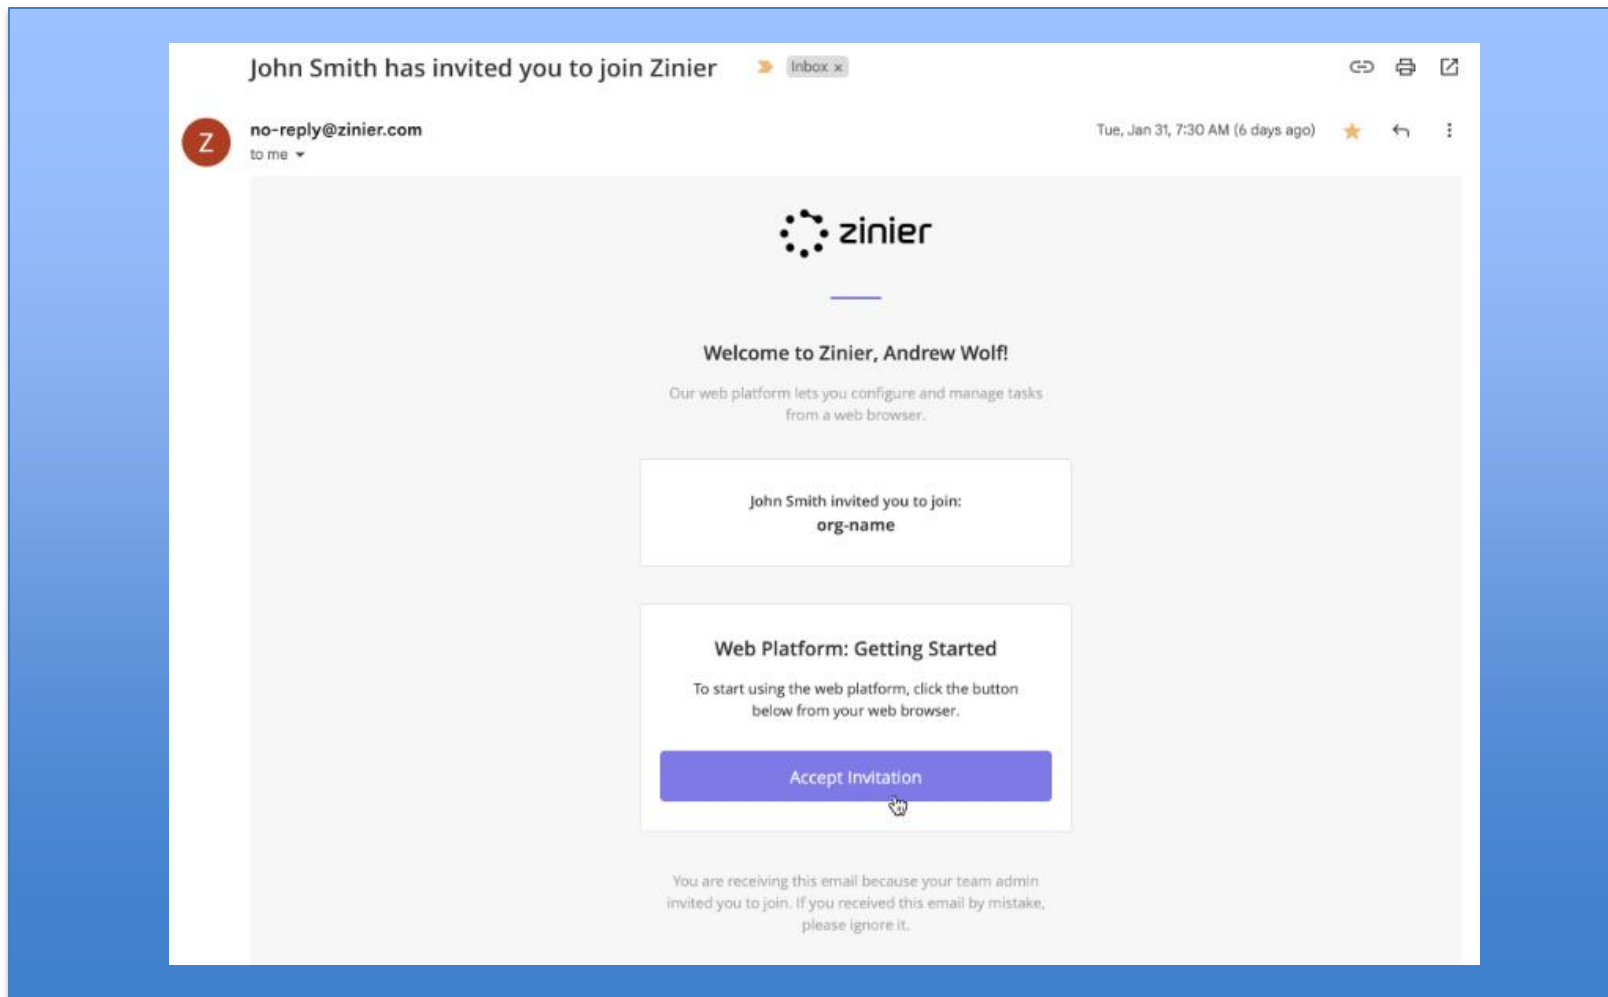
John Smith has invited you to join Zinier

Inbox ×

Z

no-reply@zinier.com
to me

Tue, Jan 31, 7:30 AM (6 days ago)

zinier

Welcome to Zinier, Andrew Wolf!

Our web platform lets you configure and manage tasks from a web browser.

John Smith invited you to join:
org-name

Web Platform: Getting Started

To start using the web platform, click the button below from your web browser.

Accept Invitation

You are receiving this email because your team admin invited you to join. If you received this email by mistake, please ignore it.